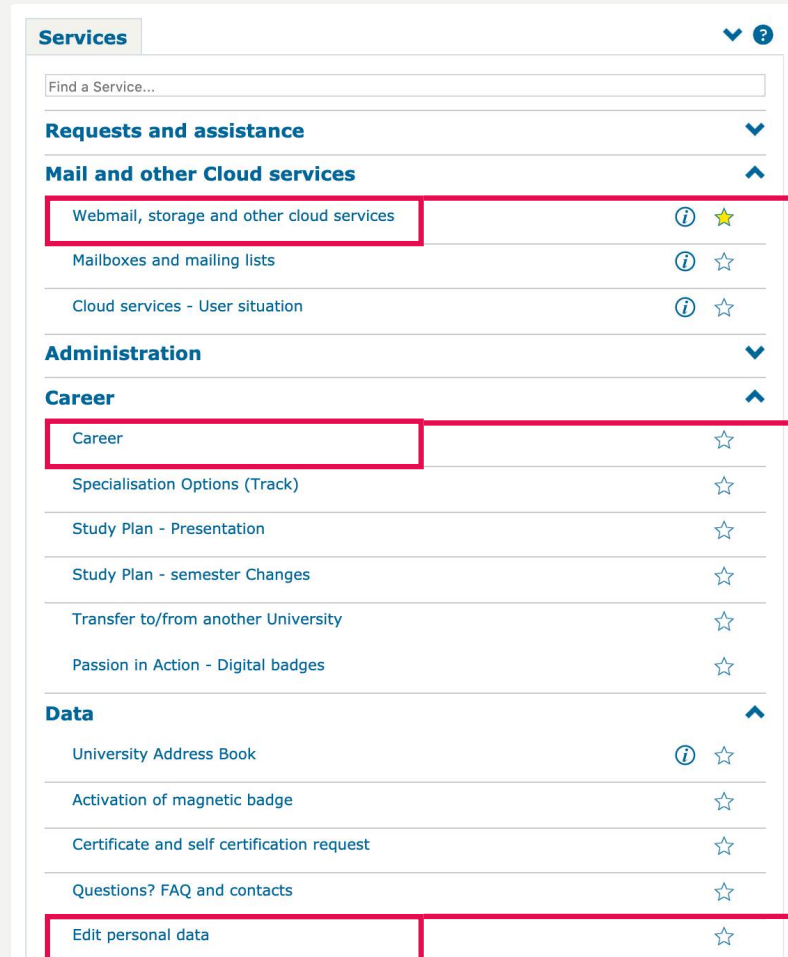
Services

Find a Service...

Requests and assistance

Mail and other Cloud services

Webmail, storage and other cloud services

Mailboxes and mailing lists

Cloud services - User situation

Administration

Career

Career

Specialisation Options (Track)

Study Plan - Presentation

Study Plan - semester Changes

Transfer to/from another University

Passion in Action - Digital badges

Data

University Address Book

Activation of magnetic badge

Certificate and self certification request

Questions? FAQ and contacts

Edit personal data